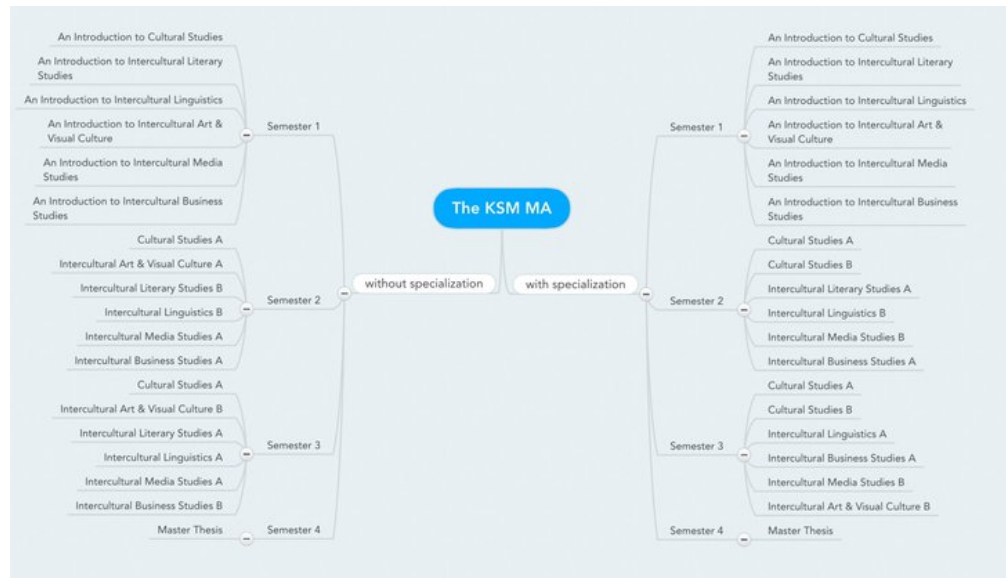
The KSM MA

without specialization

Semester 1

An Introduction to Cultural Studies

An Introduction to Intercultural Literary Studies

An Introduction to Intercultural Linguistics

An Introduction to Intercultural Art & Visual Culture

An Introduction to Intercultural Media Studies

An Introduction to Intercultural Business Studies

Semester 2

Cultural Studies A

Intercultural Art & Visual Culture A

Intercultural Literary Studies B

Intercultural Linguistics B

Intercultural Media Studies A

Intercultural Business Studies A

Semester 3

Cultural Studies A

Intercultural Art & Visual Culture B

Intercultural Literary Studies A

Intercultural Linguistics A

Intercultural Media Studies A

Intercultural Business Studies B

Semester 4

Master Thesis

with specialization

Semester 1

An Introduction to Cultural Studies

An Introduction to Intercultural Literary Studies

An Introduction to Intercultural Linguistics

An Introduction to Intercultural Art & Visual Culture

An Introduction to Intercultural Media Studies

An Introduction to Intercultural Business Studies

Semester 2

Cultural Studies A

Cultural Studies B

Intercultural Literary Studies A

Intercultural Linguistics B

Intercultural Media Studies B

Intercultural Business Studies A

Semester 3

Cultural Studies A

Cultural Studies B

Intercultural Linguistics A

Intercultural Business Studies A

Intercultural Media Studies B

Intercultural Art & Visual Culture B

Semester 4

Master Thesis